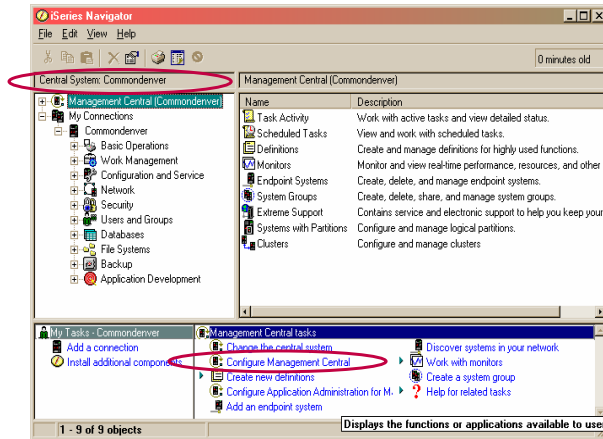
iSeries Navigator

File Edit View Help

0 minutes old

Central System: Commondenver

Management Central (Commondenver)

Management Central (Commondenver)
My Connections
Commondenver
Basic Operations
Work Management
Configuration and Service
Network
Security
Users and Groups
Databases
File Systems
Backup
Application Development

| Name | Description |
|---|---|
| Task Activity | Work with active tasks and view detailed status. |
| Scheduled Tasks | View and work with scheduled tasks. |
| Definitions | Create and manage definitions for highly used functions. |
| Monitors | Monitor and view real-time performance, resources, and other |
| Endpoint Systems | Create, delete, and manage endpoint systems. |
| System Groups | Create, delete, share, and manage system groups. |
| Extreme Support | Contains service and electronic support to help you keep your |
| Systems with Partitions | Configure and manage logical partitions. |
| Clusters | Configure and manage clusters |

My Tasks - Commondenver
Add a connection
Install additional components

Management Central tasks
Change the central system
Configure Management Central
Create new definitions
Configure Application Administration for M...
Add an endpoint system
Discover systems in your network
Work with monitors
Create a system group
Help for related tasks

1 - 9 of 9 objects

Displays the functions or applications available to use